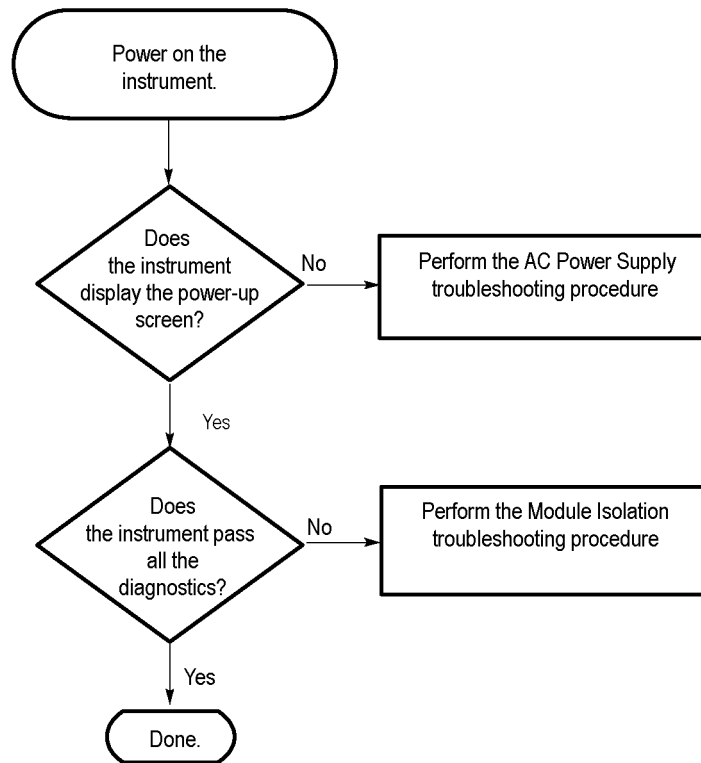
Power on the instrument.

Does the instrument display the power-up screen?

No

Perform the AC Power Supply troubleshooting procedure

Yes

Does the instrument pass all the diagnostics?

No

Perform the Module Isolation troubleshooting procedure

Yes

Done.